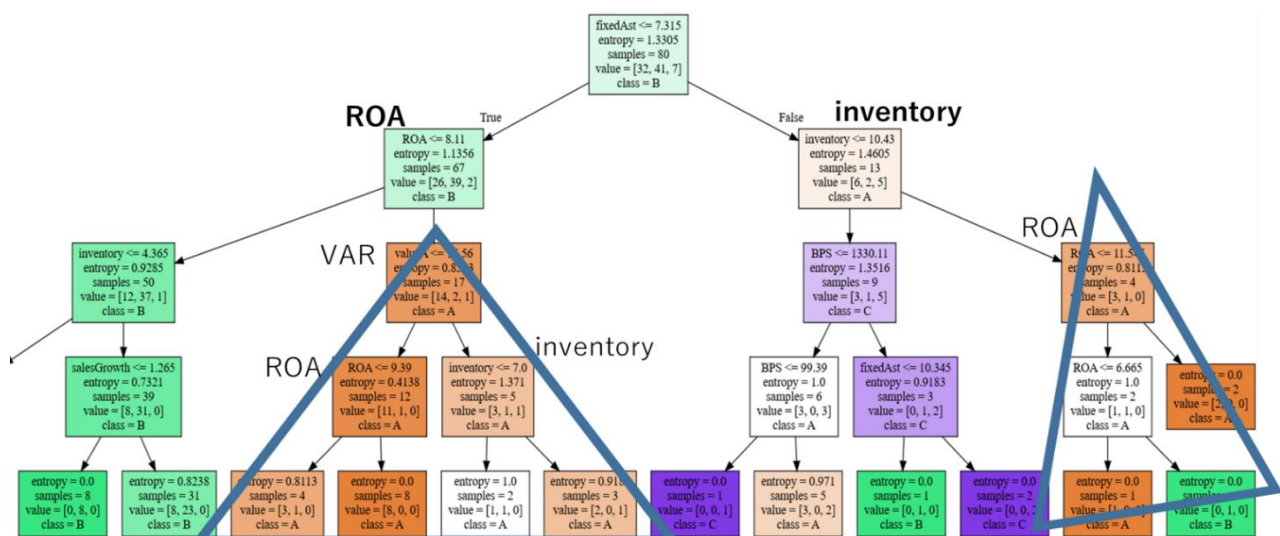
fixedAst <= 7.315
entropy = 1.3305
samples = 80
value = [32, 41, 7]
class = B

True

False

ROA

ROA <= 8.11
entropy = 1.1356
samples = 67
value = [26, 39, 2]
class = B

inventory

inventory <= 10.43
entropy = 1.4605
samples = 13
value = [6, 2, 5]
class = A

inventory <= 4.365
entropy = 0.9285
samples = 50
value = [12, 37, 1]
class = B

VAR

valu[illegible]56
entropy = 0.8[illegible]
samples = 17
value = [14, 2, 1]
class = A

BPS <= 1330.11
entropy = 1.3516
samples = 9
value = [3, 1, 5]
class = C

ROA

R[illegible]A <= 11.5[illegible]
entropy = 0.811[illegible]
samples = 4
value = [3, 1, 0]
class = A

salesGrowth <= 1.265
entropy = 0.7321
samples = 39
value = [8, 31, 0]
class = B

ROA

ROA <= 9.39
entropy = 0.4138
samples = 12
value = [11, 1, 0]
class = A

inventory

inventory <= 7.0
entropy = 1.371
samples = 5
value = [3, 1, 1]
class = A

BPS <= 99.39
entropy = 1.0
samples = 6
value = [3, 0, 3]
class = A

fixedAst <= 10.345
entropy = 0.9183
samples = 3
value = [0, 1, 2]
class = C

ROA <= 6.665
entropy = 1.0
samples = 2
value = [1, 1, 0]
class = A

entropy = 0.0
samples = 2
value = [2, 0, 0]
class = A

entropy = 0.0
samples = 8
value = [0, 8, 0]
class = B

entropy = 0.8238
samples = 31
value = [8, 23, 0]
class = B

entropy = 0.8113
samples = 4
value = [3, 1, 0]
class = A

entropy = 0.0
samples = 8
value = [8, 0, 0]
class = A

entropy = 1.0
samples = 2
value = [1, 1, 0]
class = A

entropy = 0.918
samples = 3
value = [2, 0, 1]
class = A

entropy = 0.0
samples = 1
value = [0, 0, 1]
class = C

entropy = 0.971
samples = 5
value = [3, 0, 2]
class = A

entropy = 0.0
samples = 1
value = [0, 1, 0]
class = B

entropy = 0.0
samples = 2
value = [0, 0, 2]
class = C

entropy = 0.0
samples = 1
value = [1, 0, 0]
class = A

entropy = 0.0
samples = 1
value = [0, 1, 0]
class = B